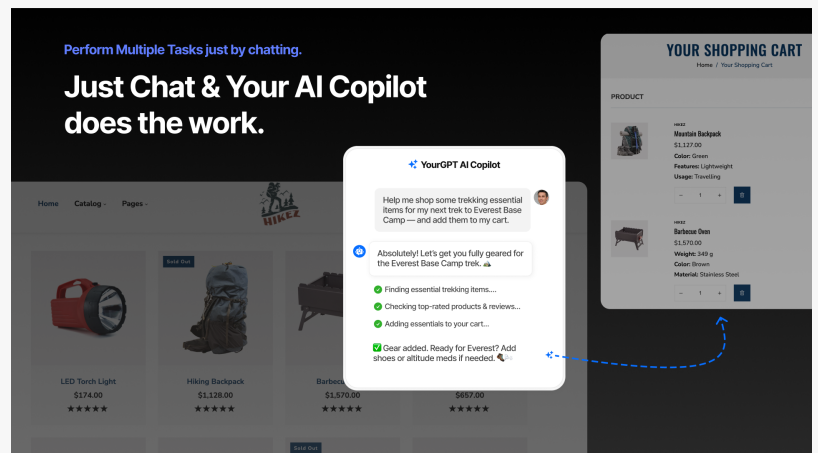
Perform Multiple Tasks just by chatting.

Just Chat & Your AI Copilot does the work.

YOUR SHOPPING CART

Home / Your Shopping Cart

PRODUCT

HIKEZ

Mountain Backpack

$1,127.00

Color: Green

Features: Lightweight

Usage: Travelling

− 1 +

HIKEZ

Barbecue Oven

$1,570.00

Weight: 349 g

Color: Brown

Material: Stainless Steel

− 1 +

YourGPT AI Copilot

Help me shop some trekking essential items for my next trek to Everest Base Camp — and add them to my cart.

Absolutely! Let's get you fully geared for the Everest Base Camp trek.

Finding essential trekking items....

Checking top-rated products & reviews...

Adding essentials to your cart...

✅ Gear added. Ready for Everest? Add shoes or altitude meds if needed.

Home Catalog Pages

HIKEZ

Sold Out

LED Torch Light

$174.00

★★★★★

Hiking Backpack

$1,128.00

★★★★★

Barbec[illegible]

$1,570.00

★★★★★

$657.00

★★★★★

Sold Out